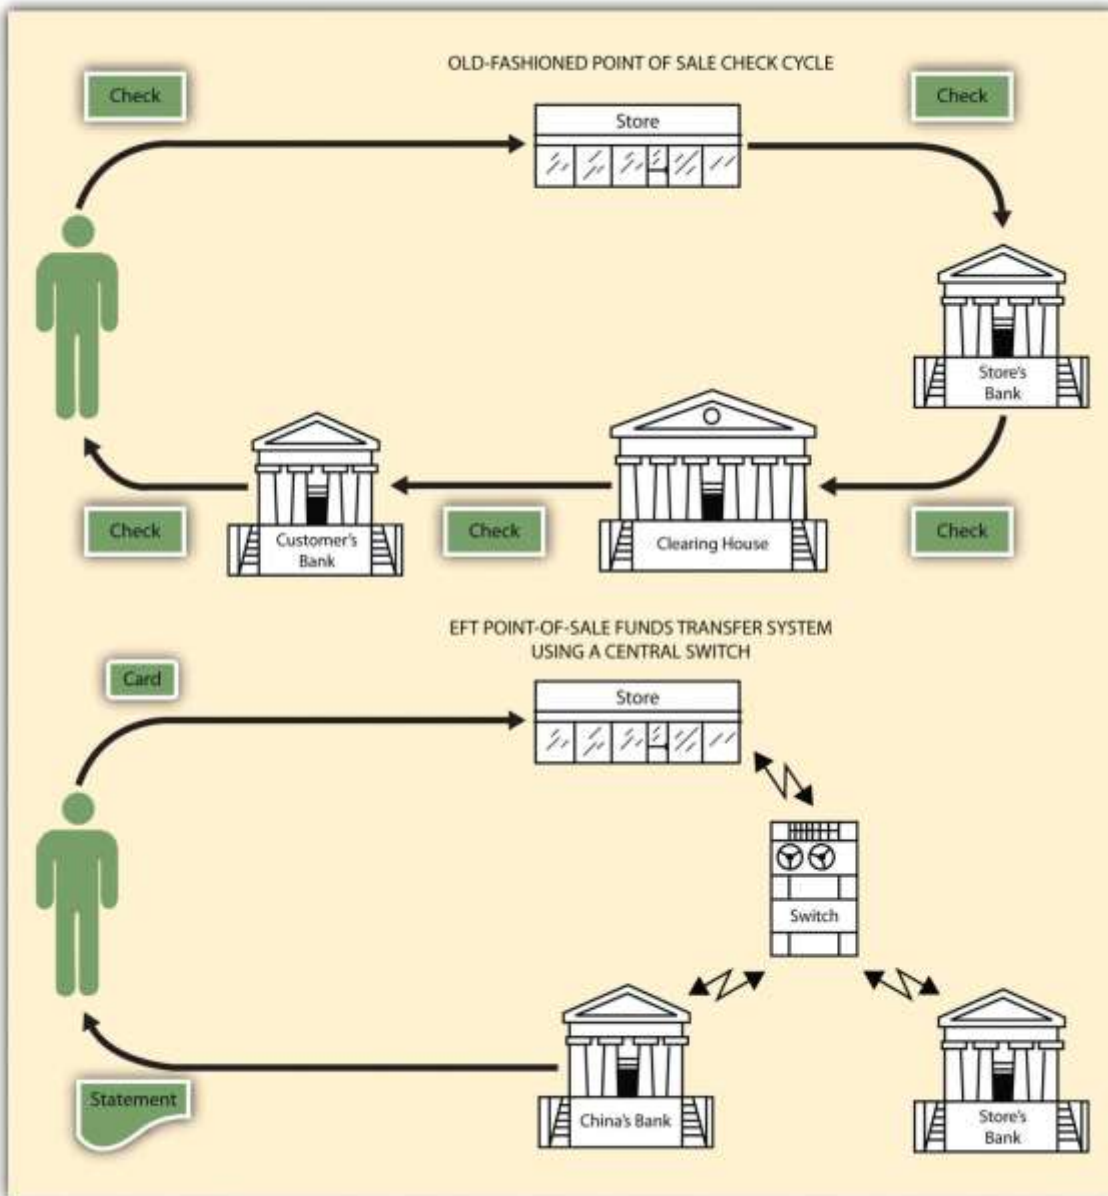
OLD-FASHIONED POINT OF SALE CHECK CYCLE

Check

Store

Check

Store's Bank

Check

Clearing House

Check

Customer's Bank

Check

EFT POINT-OF-SALE FUNDS TRANSFER SYSTEM USING A CENTRAL SWITCH

Card

Store

Switch

China's Bank

Store's Bank

Statement